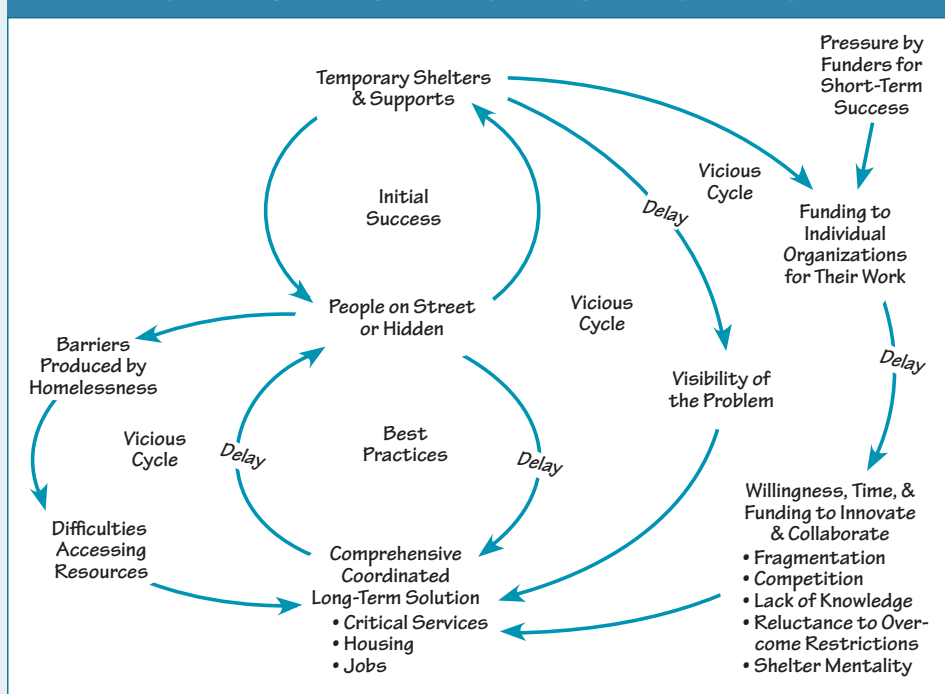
Pressure by Funders for Short-Term Success

Temporary Shelters & Supports

Initial Success

Vicious Cycle

Delay

Funding to Individual Organizations for Their Work

People on Street or Hidden

Vicious Cycle

Barriers Produced by Homelessness

Delay

Visibility of the Problem

Vicious Cycle

Delay

Best Practices

Delay

Willingness, Time, & Funding to Innovate & Collaborate
• Fragmentation
• Competition
• Lack of Knowledge
• Reluctance to Overcome Restrictions
• Shelter Mentality

Difficulties Accessing Resources

Comprehensive Coordinated Long-Term Solution
• Critical Services
• Housing
• Jobs